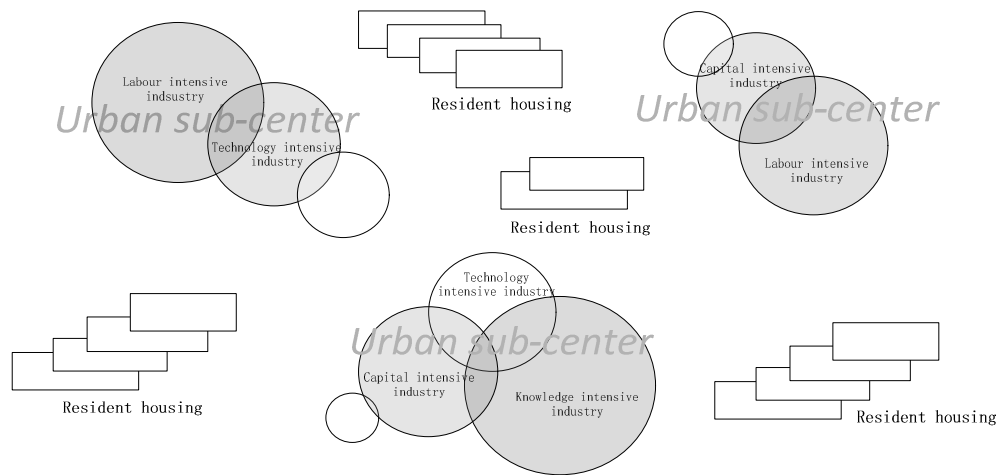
Labour intensive indsustry

Urban sub-center

Technology intensive industry

Resident housing

Capital intensive industry

Urban sub-center

Labour intensive industry

Resident housing

Technology intensive industry

Urban sub-center

Capital intensive industry

Knowledge intensive industry

Resident housing

Resident housing